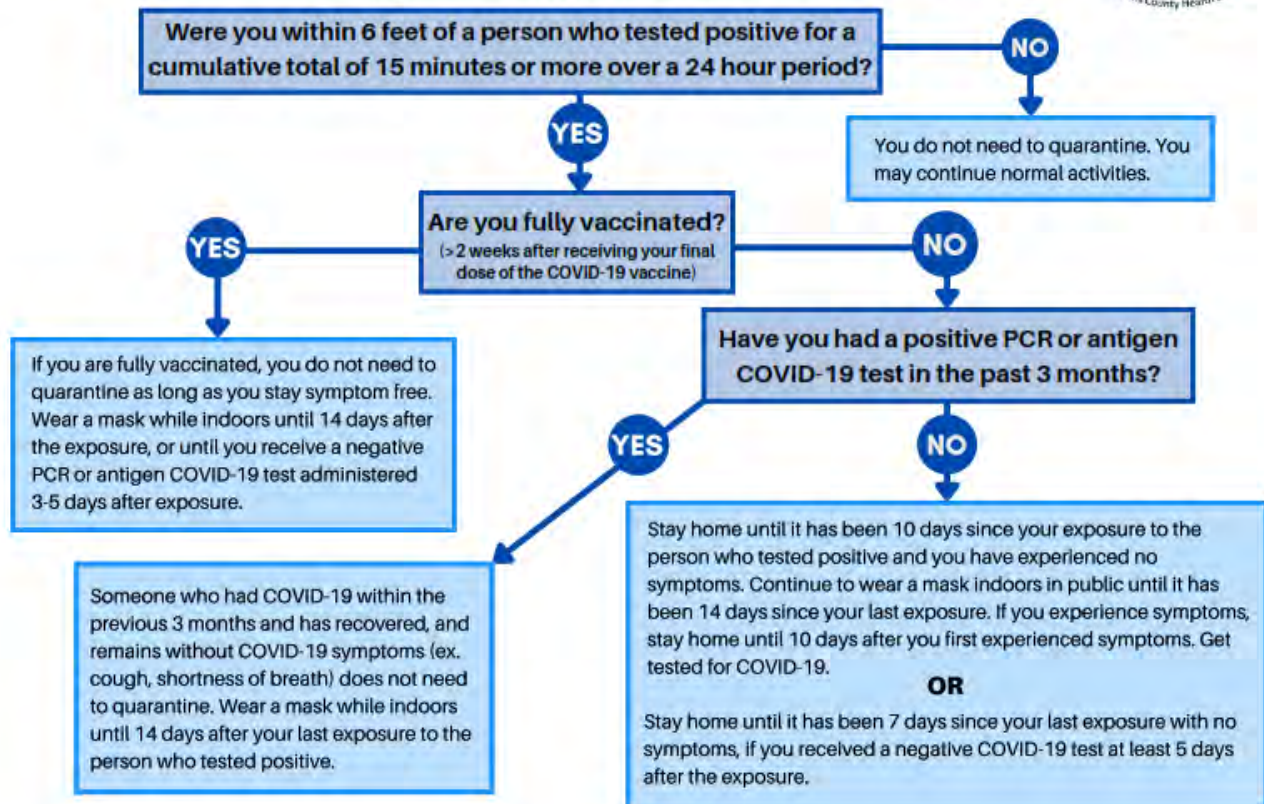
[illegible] County Health

Were you within 6 feet of a person who tested positive for a cumulative total of 15 minutes or more over a 24 hour period?

NO

You do not need to quarantine. You may continue normal activities.

YES

Are you fully vaccinated?
(>2 weeks after receiving your final dose of the COVID-19 vaccine)

YES

If you are fully vaccinated, you do not need to quarantine as long as you stay symptom free. Wear a mask while indoors until 14 days after the exposure, or until you receive a negative PCR or antigen COVID-19 test administered 3-5 days after exposure.

NO

Have you had a positive PCR or antigen COVID-19 test in the past 3 months?

YES

Someone who had COVID-19 within the previous 3 months and has recovered, and remains without COVID-19 symptoms (ex. cough, shortness of breath) does not need to quarantine. Wear a mask while indoors until 14 days after your last exposure to the person who tested positive.

NO

Stay home until it has been 10 days since your exposure to the person who tested positive and you have experienced no symptoms. Continue to wear a mask indoors in public until it has been 14 days since your last exposure. If you experience symptoms, stay home until 10 days after you first experienced symptoms. Get tested for COVID-19.

OR

Stay home until it has been 7 days since your last exposure with no symptoms, if you received a negative COVID-19 test at least 5 days after the exposure.